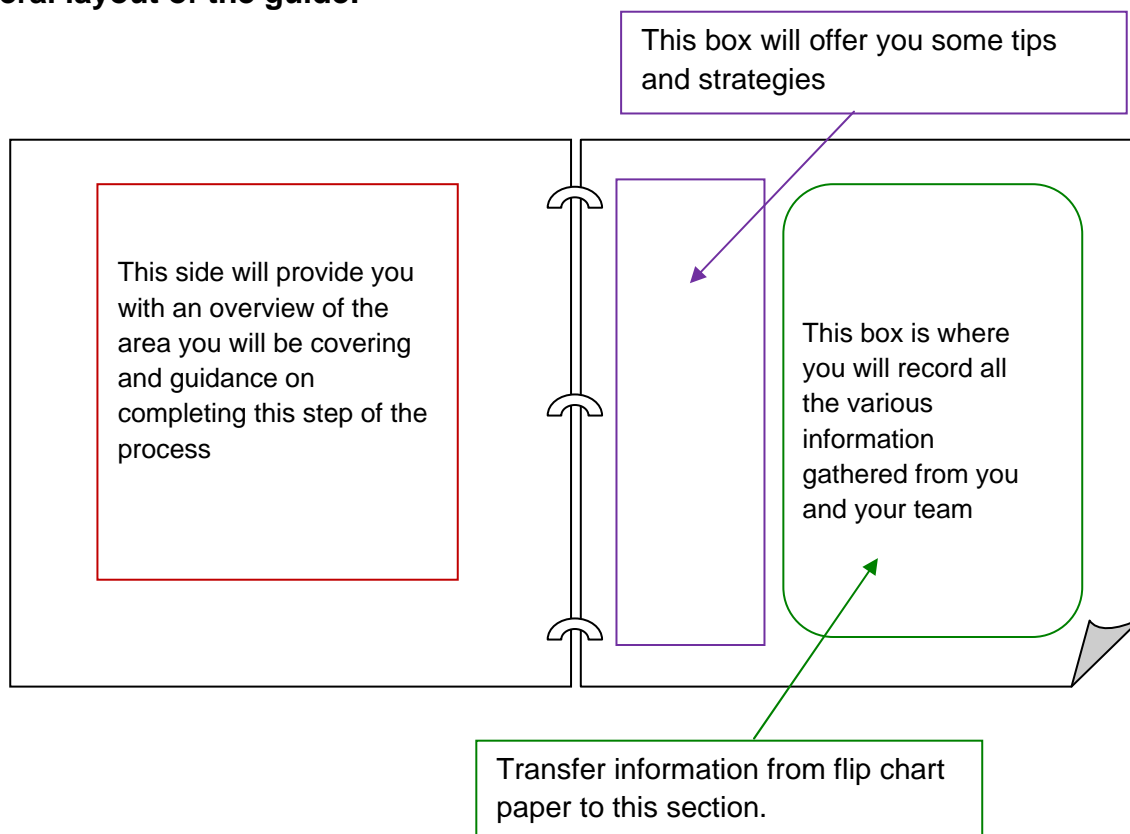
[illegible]eral layout of the guide:

This box will offer you some tips and strategies

This side will provide you with an overview of the area you will be covering and guidance on completing this step of the process

This box is where you will record all the various information gathered from you and your team

Transfer information from flip chart paper to this section.